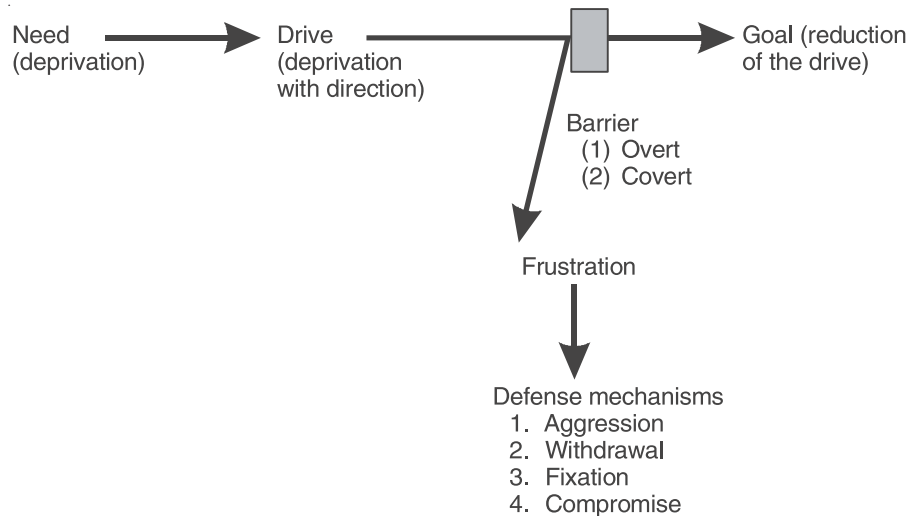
Need (deprivation)

Drive (deprivation with direction)

Goal (reduction of the drive)

Barrier
(1) Overt
(2) Covert

Frustration

Defense mechanisms
1. Aggression
2. Withdrawal
3. Fixation
4. Compromise